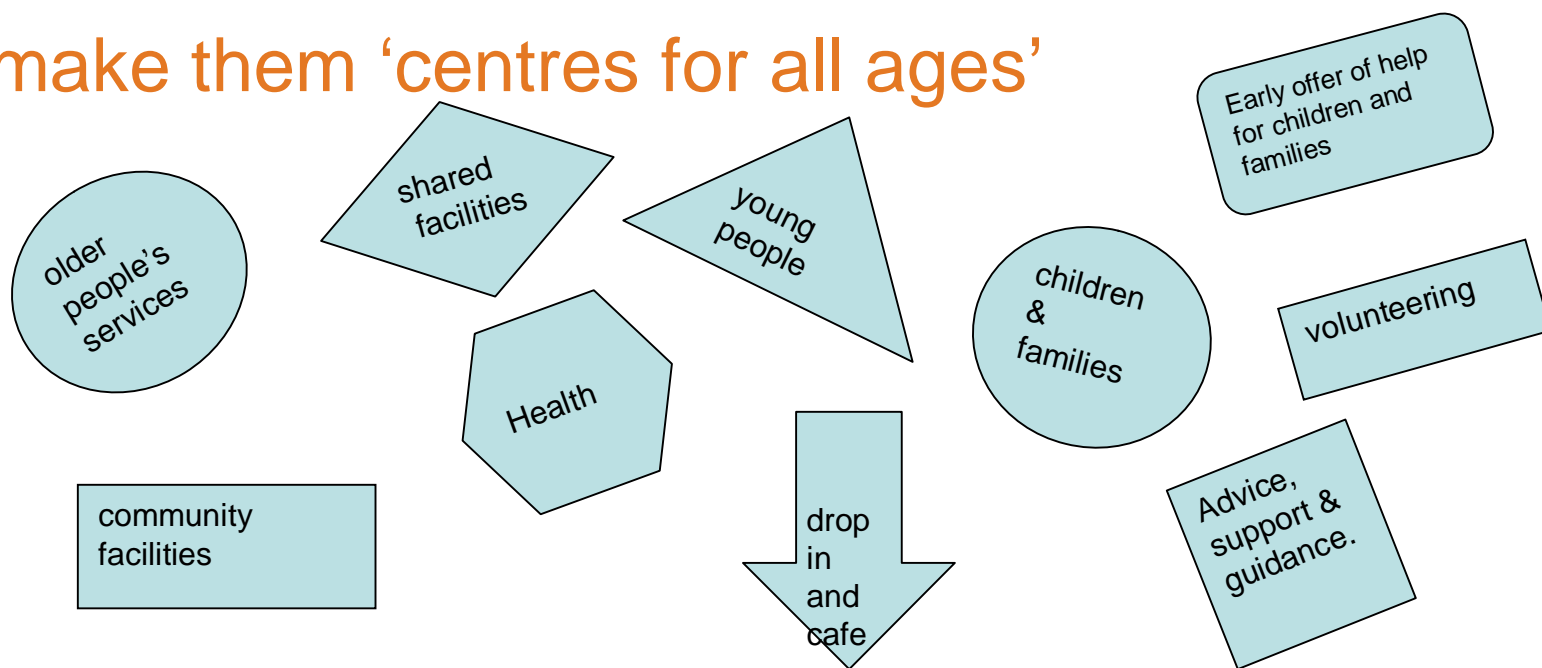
make them ‘centres for all ages’

Early offer of help for children and families

older people’s services

shared facilities

young people

children & families

volunteering

Health

drop in and cafe

Advice, support & guidance.

community facilities